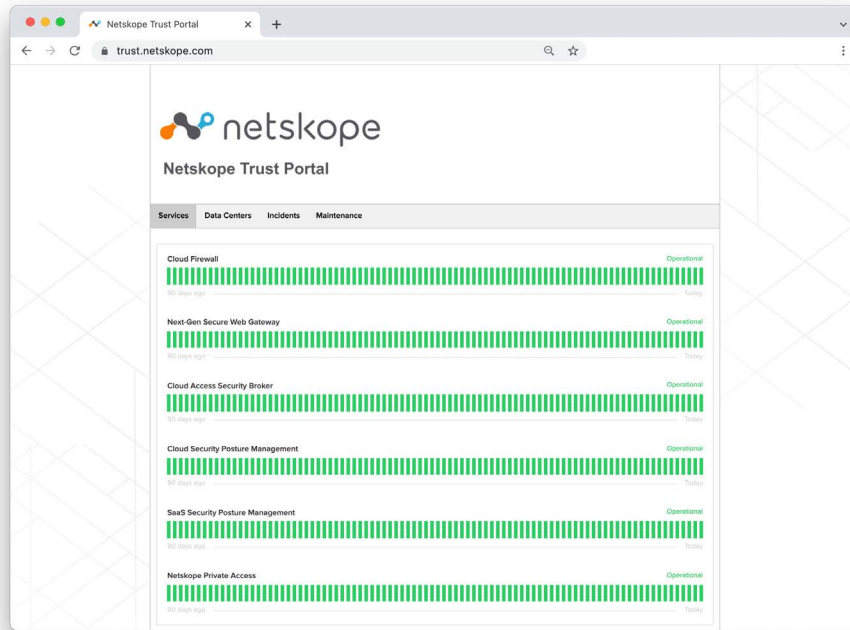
Netskope Trust Portal

trust.netskope.com

netskope

Netskope Trust Portal

Services Data Centers Incidents Maintenance

Cloud Firewall Operational

90 days ago Today

Next-Gen Secure Web Gateway Operational

90 days ago Today

Cloud Access Security Broker Operational

90 days ago Today

Cloud Security Posture Management Operational

90 days ago Today

SaaS Security Posture Management Operational

90 days ago Today

Netskope Private Access Operational

90 days ago Today